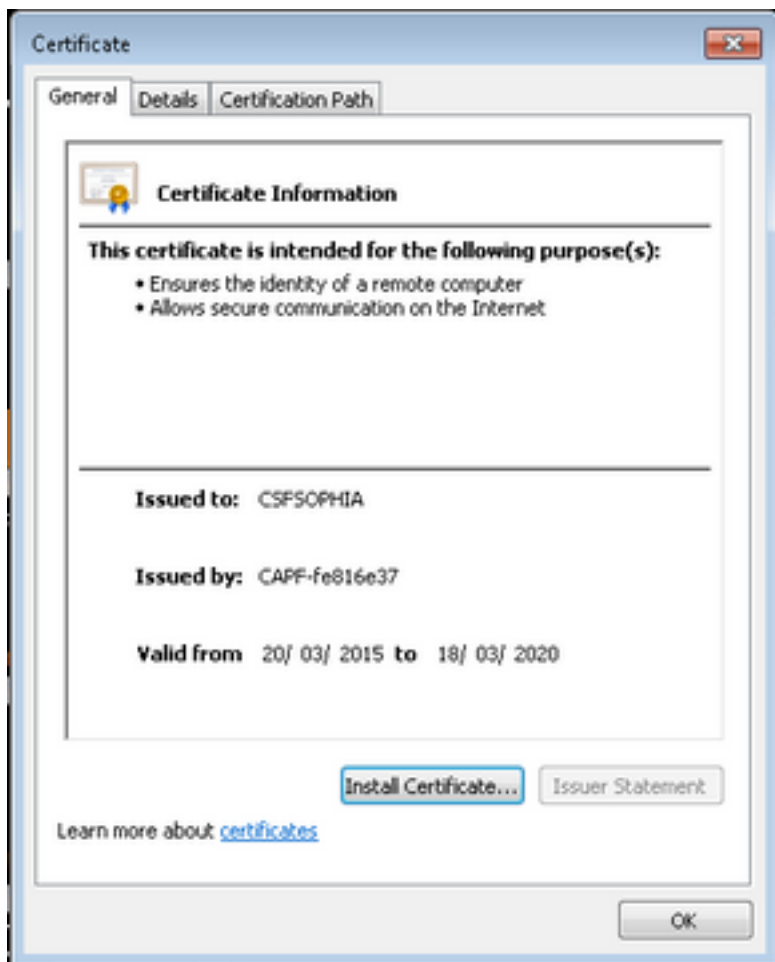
Certificate

General | Details | Certification Path

Certificate Information

This certificate is intended for the following purpose(s):
• Ensures the identity of a remote computer
• Allows secure communication on the Internet

Issued to: CSFSOPHIA

Issued by: CAPF-fe816e37

Valid from 20/ 03/ 2015 to 18/ 03/ 2020

Install Certificate... Issuer Statement

Learn more about certificates

OK